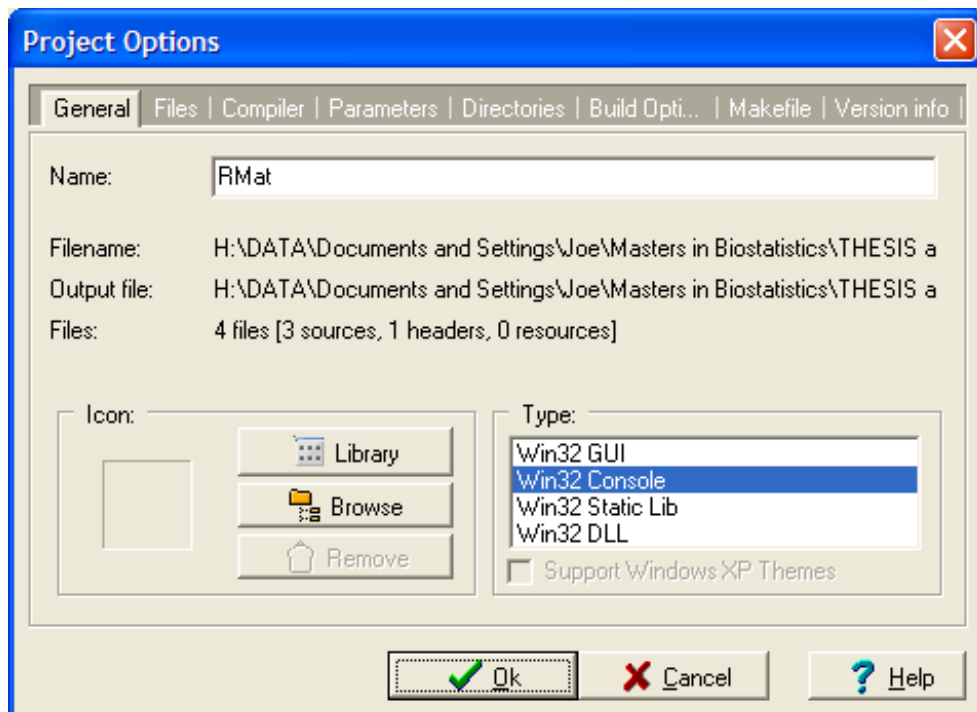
Project Options

General | Files | Compiler | Parameters | Directories | Build Opti... | Makefile | Version info

Name: RMat

Filename: H:\DATA\Documents and Settings\Joe\Masters in Biostatistics\THESIS a

Output file: H:\DATA\Documents and Settings\Joe\Masters in Biostatistics\THESIS a

Files: 4 files [3 sources, 1 headers, 0 resources]

Icon:

Library

Browse

Remove

Type:

Win32 GUI
Win32 Console
Win32 Static Lib
Win32 DLL

Support Windows XP Themes

Ok

Cancel

Help